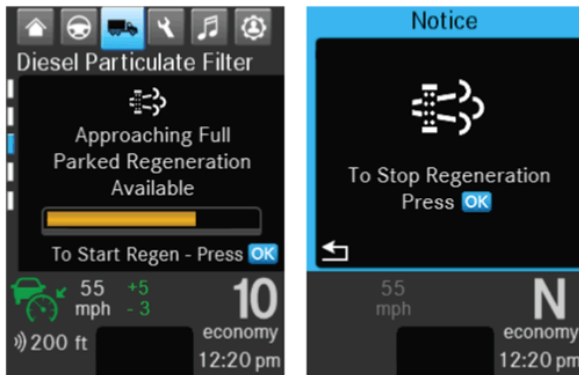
Diesel Particulate Filter

Approaching Full
Parked Regeneration
Available

To Start Regen - Press OK

55
mph
+5
- 3
10
economy
200 ft
12:20 pm

Notice

To Stop Regeneration
Press OK

55
mph
N
economy
12:20 pm